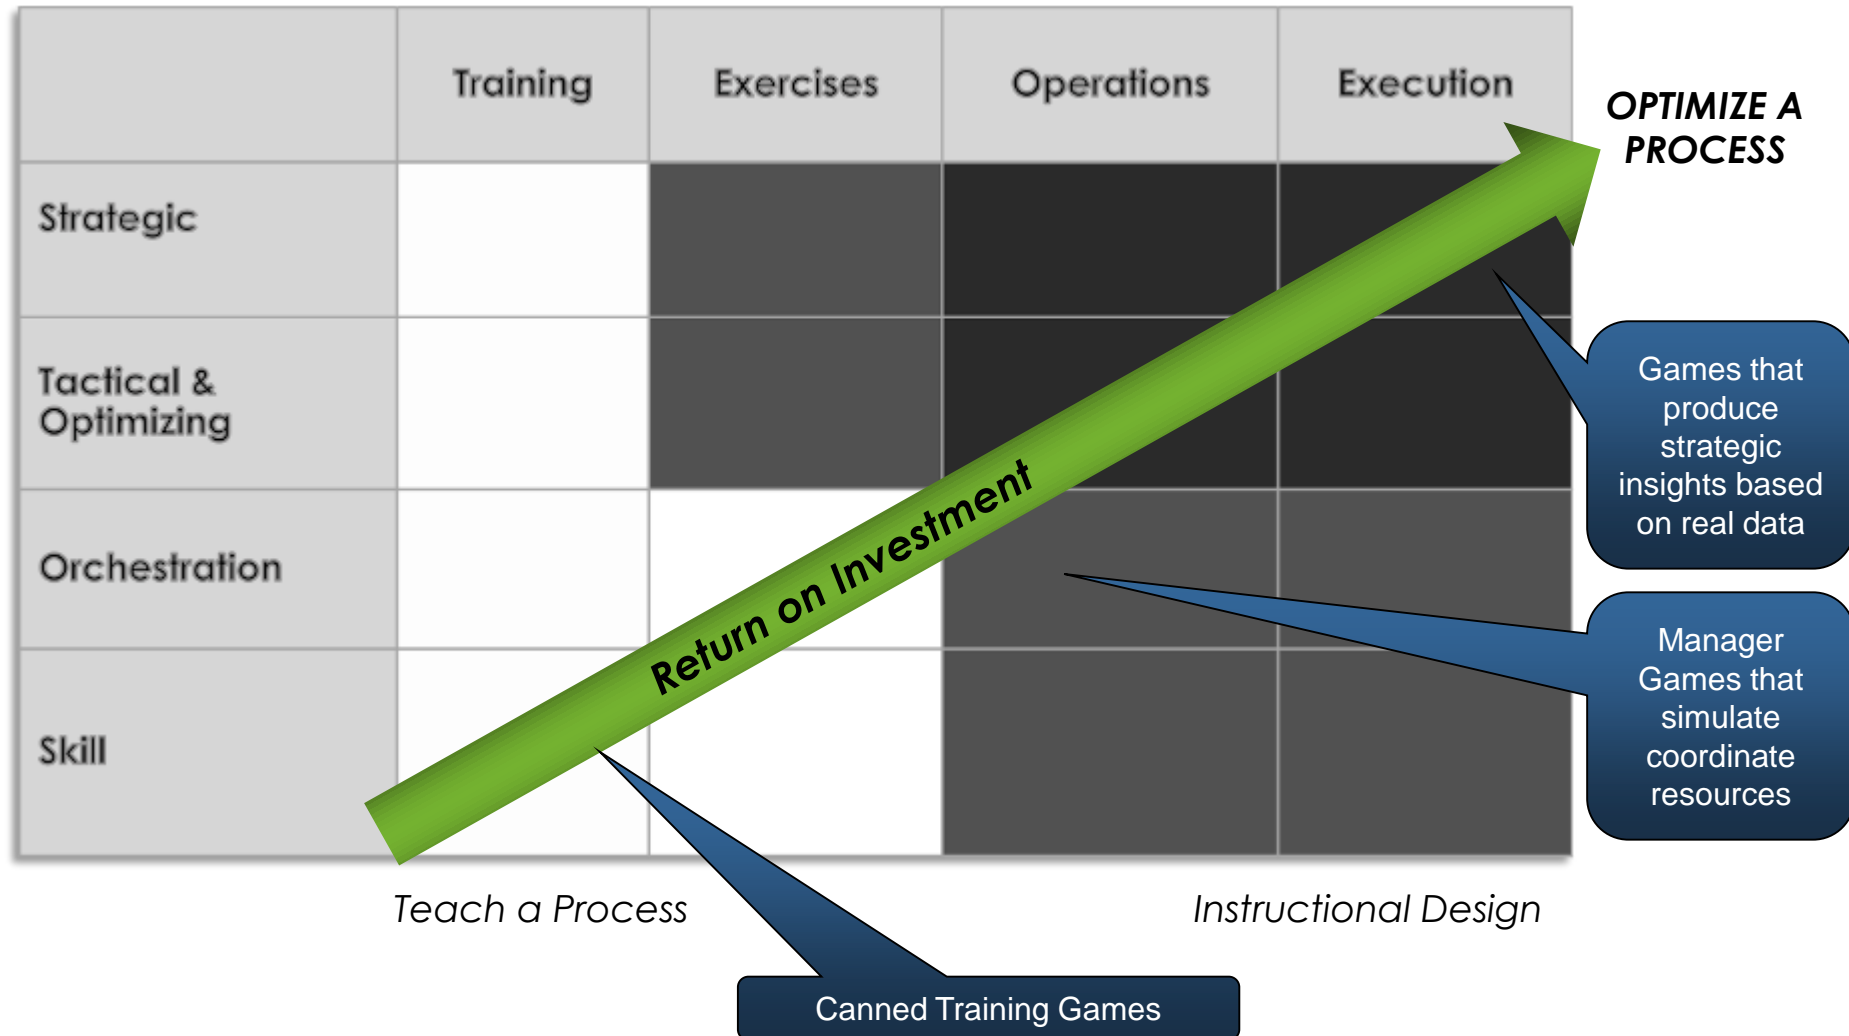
| | Training | Exercises | Operations | Execution |
|---|---|---|---|---|
| Strategic | | | | |
| Tactical & Optimizing | | | | |
| Orchestration | | | | |
| Skill | | | | |

OPTIMIZE A PROCESS

Return on Investment

Games that produce strategic insights based on real data

Manager Games that simulate coordinate resources

Teach a Process

Instructional Design

Canned Training Games